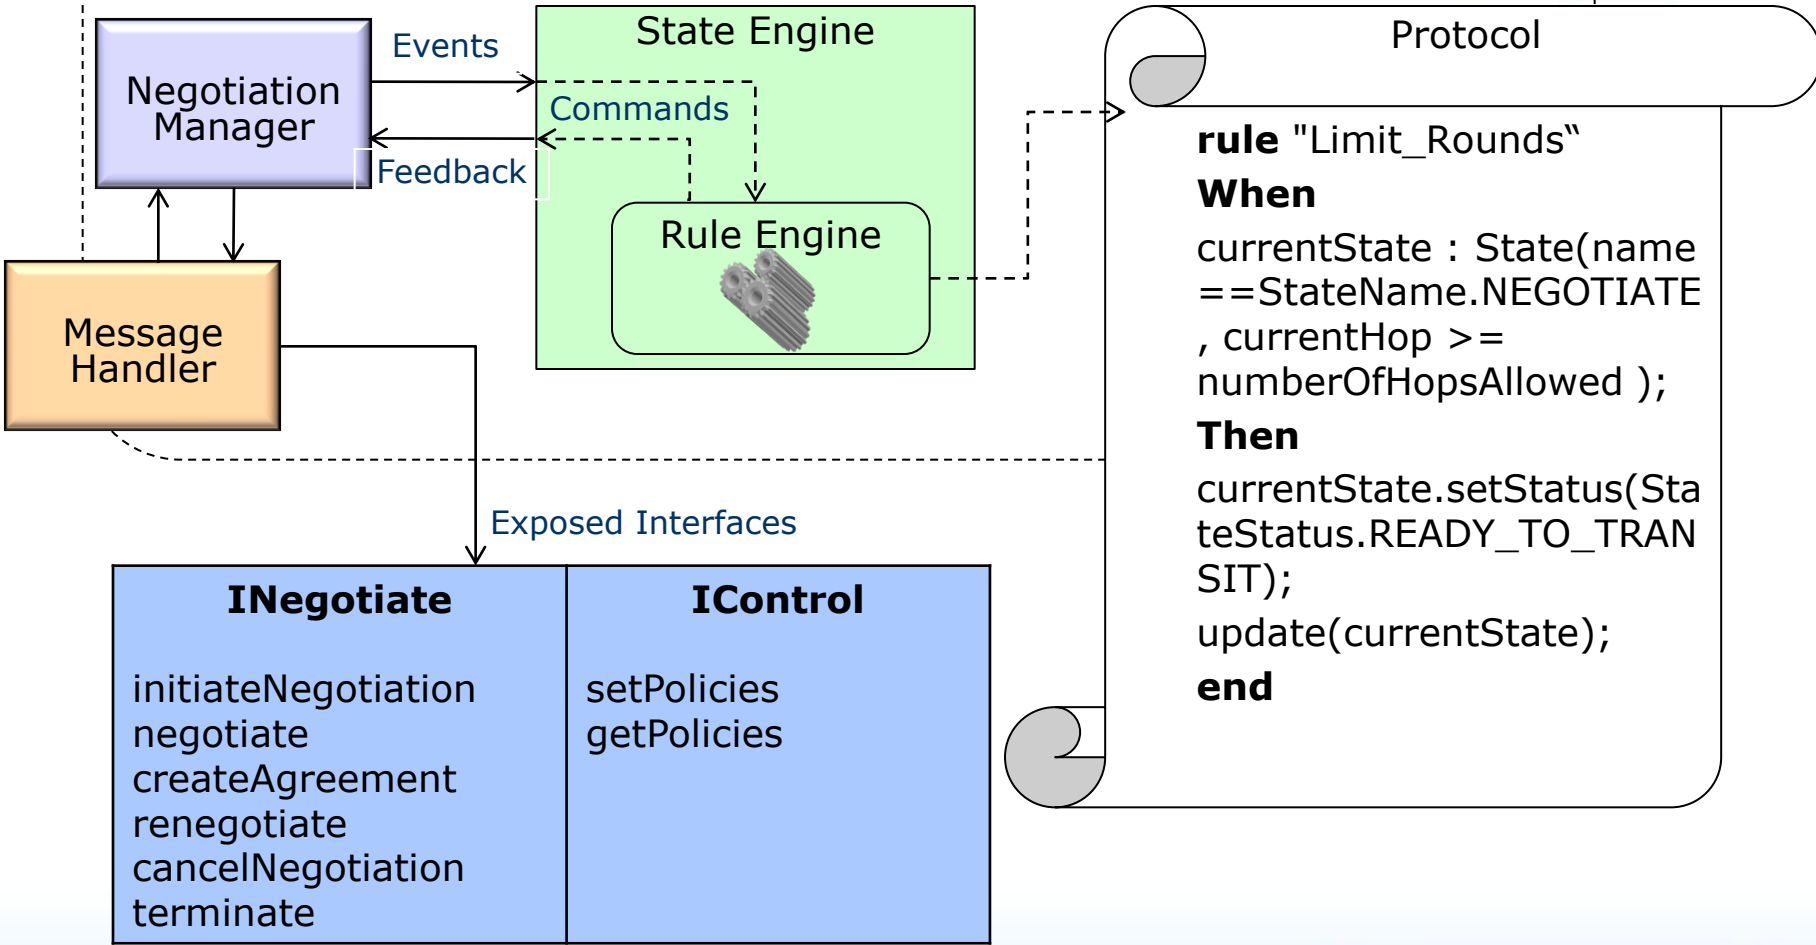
Negotiation Manager

Events

Commands

Feedback

State Engine

Rule Engine

Message Handler

Protocol

**rule** "Limit_Rounds‟
**When**
currentState : State(name ==StateName.NEGOTIATE , currentHop >= numberOfHopsAllowed );
**Then**
currentState.setStatus(StateStatus.READY_TO_TRANSIT);
update(currentState);
**end**

Exposed Interfaces

| INegotiate | IControl |
|---|---|
| initiateNegotiation<br>negotiate<br>createAgreement<br>renegotiate<br>cancelNegotiation<br>terminate | setPolicies<br>getPolicies |